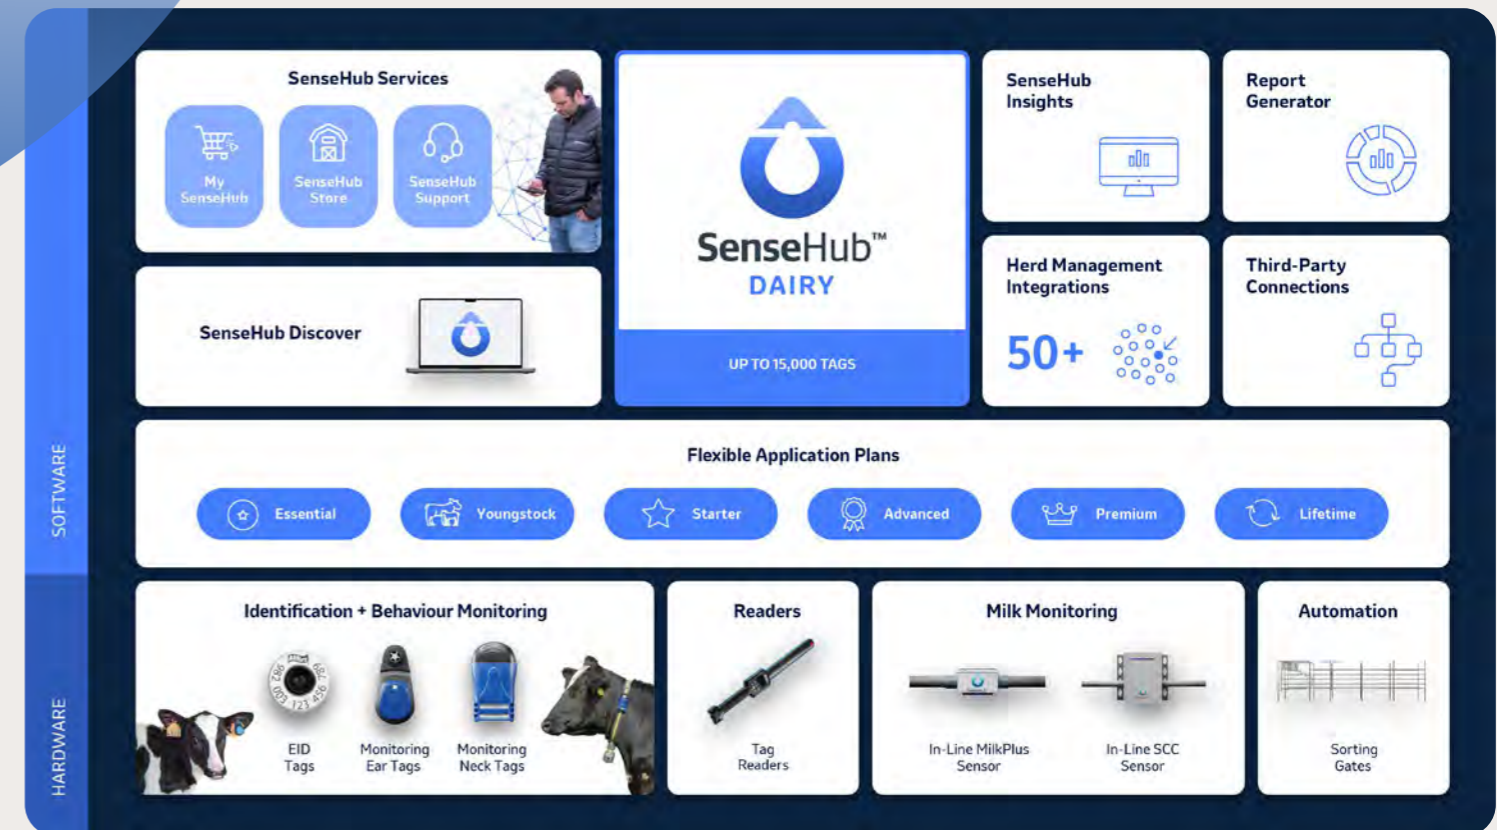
SOFTWARE

SenseHub Services

My SenseHub

SenseHub Store

SenseHub Support

SenseHub™ DAIRY

UP TO 15,000 TAGS

SenseHub Insights

Report Generator

SenseHub Discover

Herd Management Integrations

50+

Third-Party Connections

Flexible Application Plans

Essential

Youngstock

Starter

Advanced

Premium

Lifetime

HARDWARE

Identification + Behaviour Monitoring

EID Tags

Monitoring Ear Tags

Monitoring Neck Tags

Readers

Tag Readers

Milk Monitoring

In-Line MilkPlus Sensor

In-Line SCC Sensor

Automation

Sorting Gates